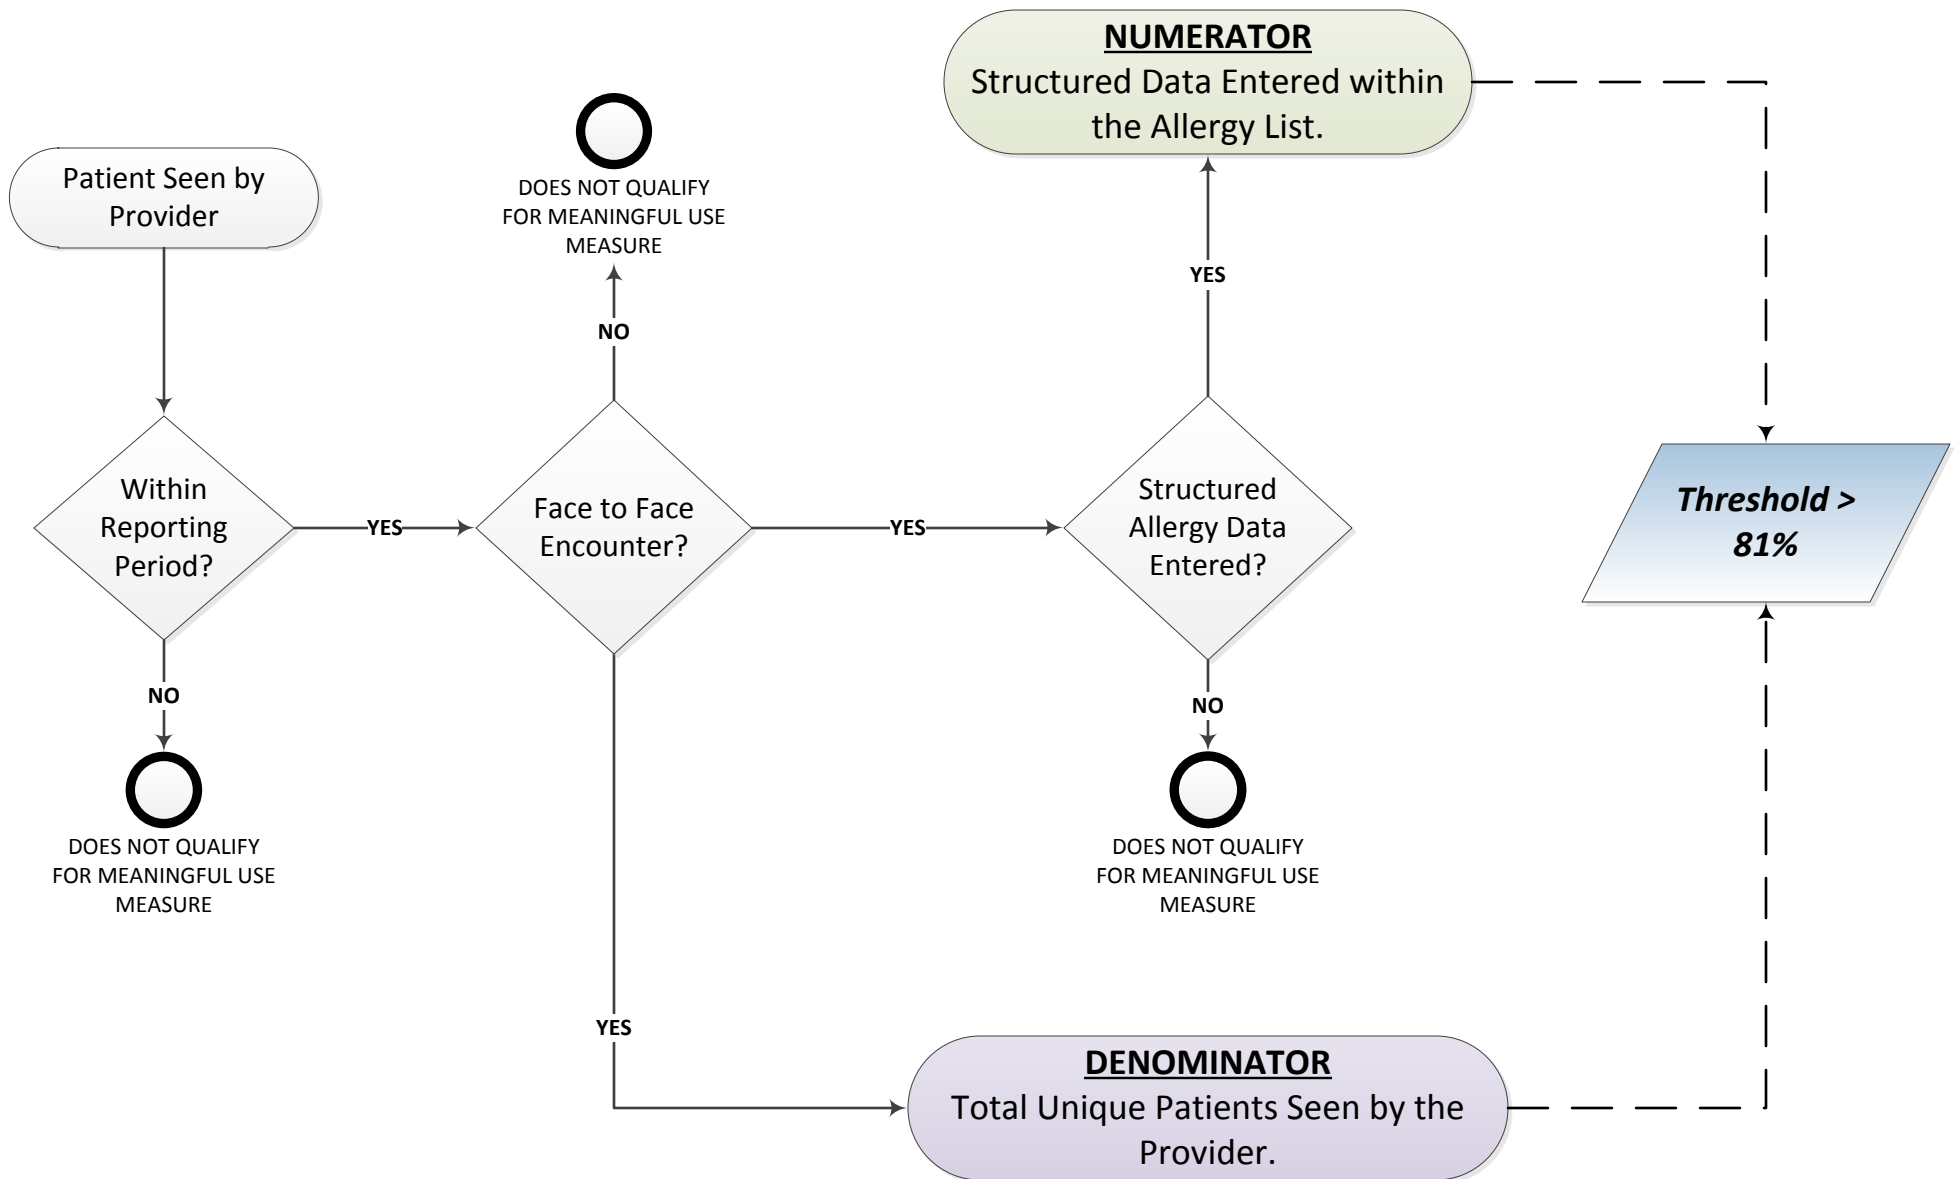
Patient Seen by Provider

Within Reporting Period?

NO

DOES NOT QUALIFY FOR MEANINGFUL USE MEASURE

YES

Face to Face Encounter?

NO

DOES NOT QUALIFY FOR MEANINGFUL USE MEASURE

YES

YES

Structured Allergy Data Entered?

NO

DOES NOT QUALIFY FOR MEANINGFUL USE MEASURE

YES

**NUMERATOR**
Structured Data Entered within the Allergy List.

**DENOMINATOR**
Total Unique Patients Seen by the Provider.

*Threshold > 81%*